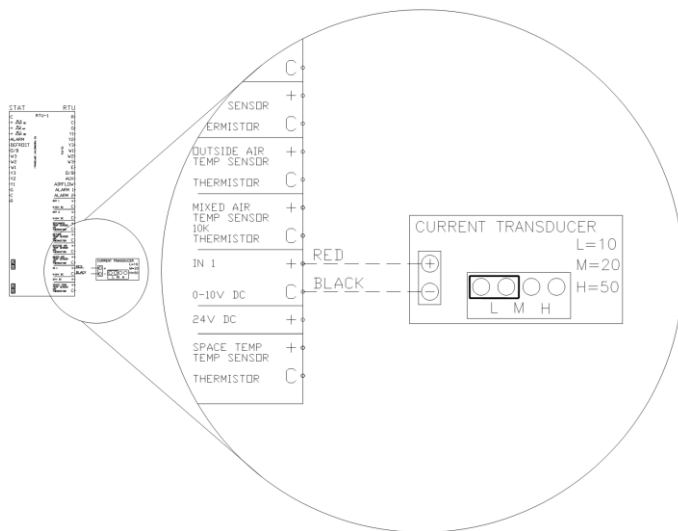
C
SENSOR +
ERMISTOR C
OUTSIDE AIR TEMP SENSOR +
THERMISTOR C
MIXED AIR TEMP SENSOR 10K THERMISTOR +
C
IN 1 +
0-10V DC C
24V DC +
SPACE TEMP TEMP SENSOR +
THERMISTOR C

RED
BLACK

CURRENT TRANSDUCER
L=10
M=20
H=50
L M H

STAT
RTU
RTU-1
C
R
ALARM
DEFROST
O/B
W3
W2
W1
Y3
Y2
Y1
G
C
R
AIRFLOW
ALARM
ALARM
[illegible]